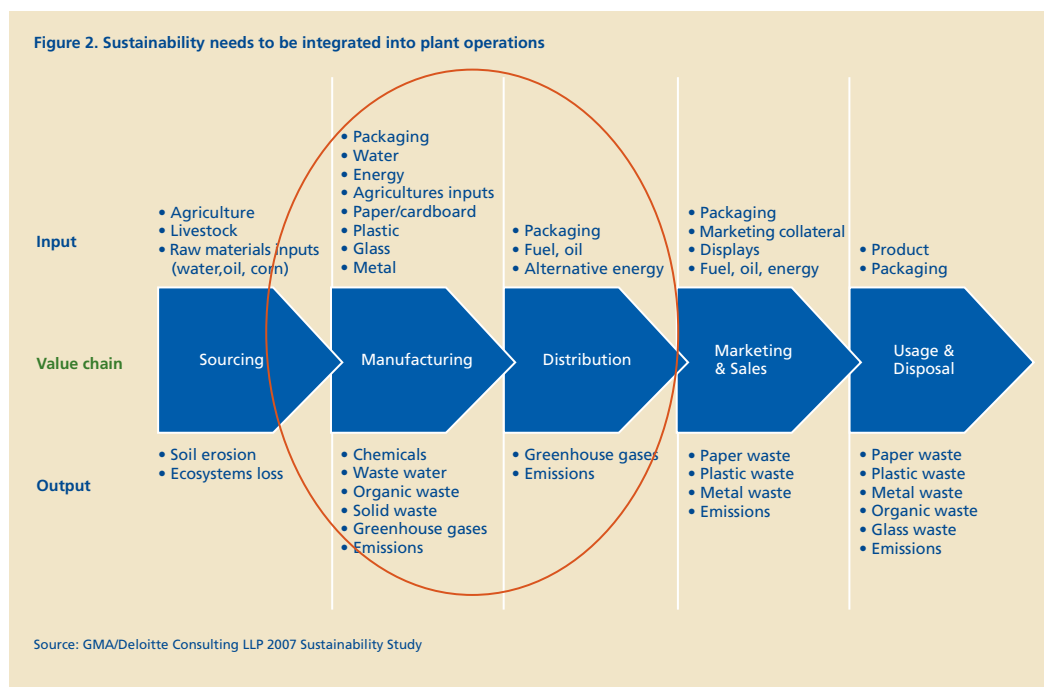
Figure 2. Sustainability needs to be integrated into plant operations

| | | | | | |
|---|---|---|---|---|---|
| Input | • Agriculture<br>• Livestock<br>• Raw materials inputs (water,oil, corn) | • Packaging<br>• Water<br>• Energy<br>• Agricultures inputs<br>• Paper/cardboard<br>• Plastic<br>• Glass<br>• Metal | • Packaging<br>• Fuel, oil<br>• Alternative energy | • Packaging<br>• Marketing collateral<br>• Displays<br>• Fuel, oil, energy | • Product<br>• Packaging |
| Value chain | Sourcing | Manufacturing | Distribution | Marketing & Sales | Usage & Disposal |
| Output | • Soil erosion<br>• Ecosystems loss | • Chemicals<br>• Waste water<br>• Organic waste<br>• Solid waste<br>• Greenhouse gases<br>• Emissions | • Greenhouse gases<br>• Emissions | • Paper waste<br>• Plastic waste<br>• Metal waste<br>• Emissions | • Paper waste<br>• Plastic waste<br>• Metal waste<br>• Organic waste<br>• Glass waste<br>• Emissions |

Source: GMA/Deloitte Consulting LLP 2007 Sustainability Study